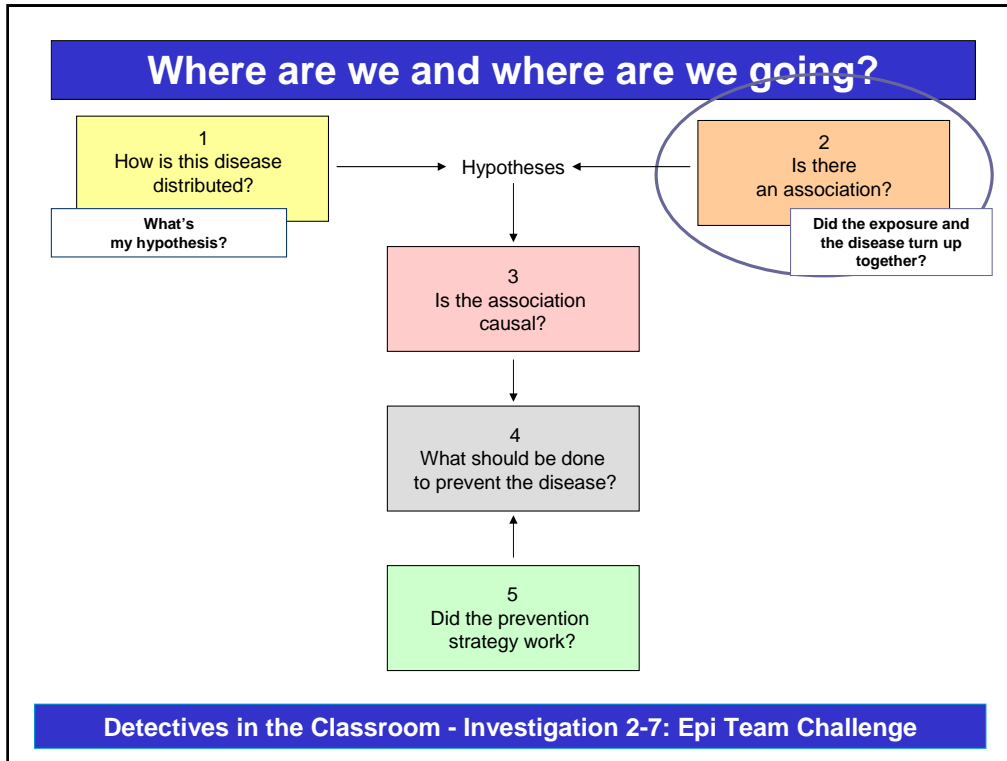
Where are we and where are we going?

1
How is this disease distributed?

What's my hypothesis?

Hypotheses

2
Is there an association?

Did the exposure and the disease turn up together?

3
Is the association causal?

4
What should be done to prevent the disease?

5
Did the prevention strategy work?

Detectives in the Classroom - Investigation 2-7: Epi Team Challenge